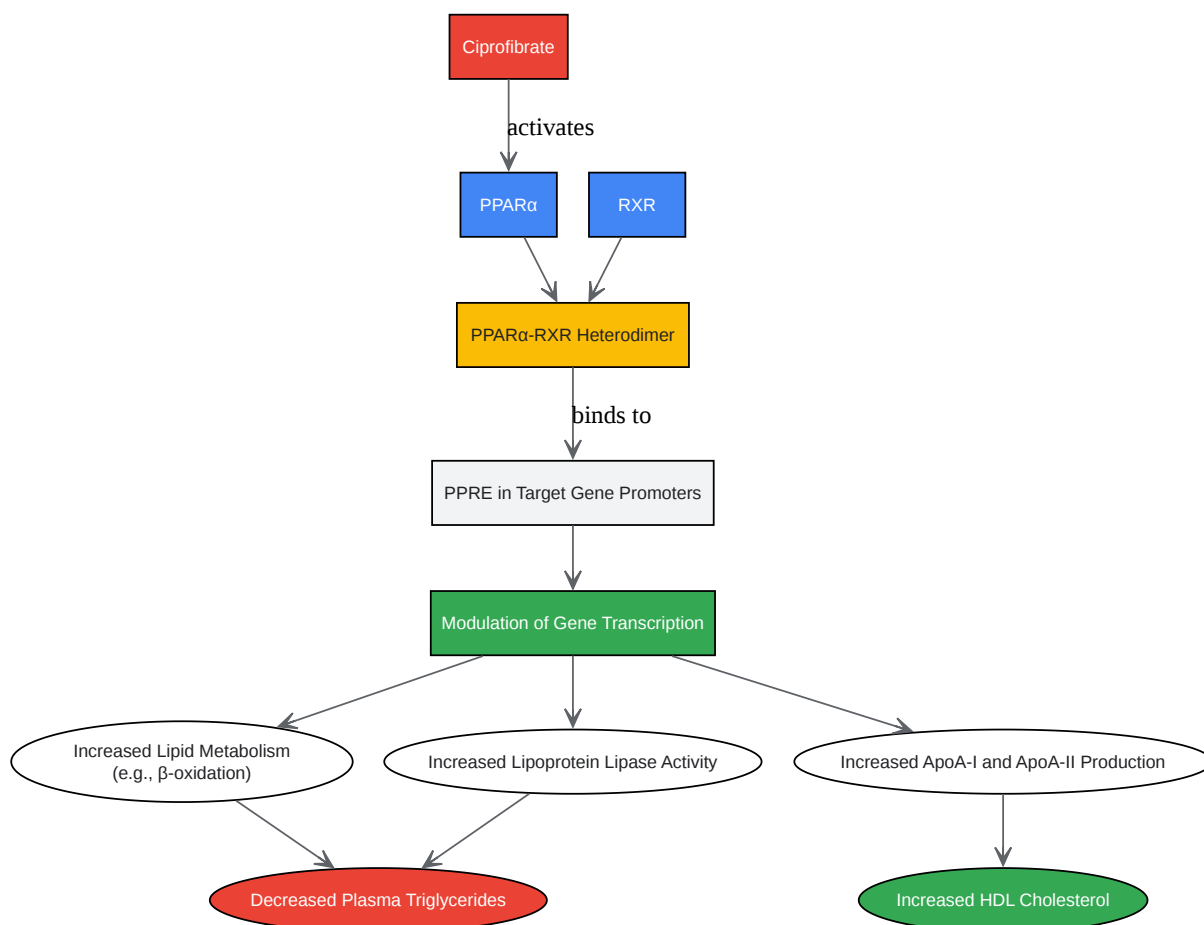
Ciprofibrate

activates

PPARα

RXR

PPARα-RXR Heterodimer

binds to

PPRE in Target Gene Promoters

Modulation of Gene Transcription

Increased Lipid Metabolism (e.g., β-oxidation)

Increased Lipoprotein Lipase Activity

Increased ApoA-I and ApoA-II Production

Decreased Plasma Triglycerides

Increased HDL Cholesterol